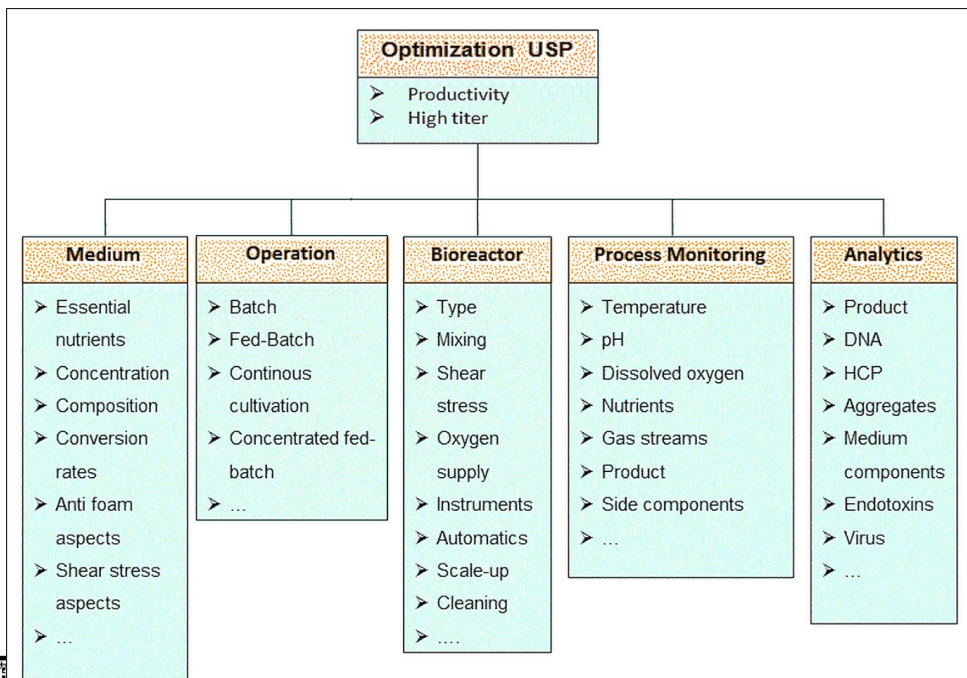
Optimization USP
➢ Productivity
➢ High titer

Medium
➢ Essential nutrients
➢ Concentration
➢ Composition
➢ Conversion rates
➢ Anti foam aspects
➢ Shear stress aspects
➢ ...

Operation
➢ Batch
➢ Fed-Batch
➢ Continous cultivation
➢ Concentrated fed-batch
➢ ...

Bioreactor
➢ Type
➢ Mixing
➢ Shear stress
➢ Oxygen supply
➢ Instruments
➢ Automatics
➢ Scale-up
➢ Cleaning
➢ ....

Process Monitoring
➢ Temperature
➢ pH
➢ Dissolved oxygen
➢ Nutrients
➢ Gas streams
➢ Product
➢ Side components
➢ ...

Analytics
➢ Product
➢ DNA
➢ HCP
➢ Aggregates
➢ Medium components
➢ Endotoxins
➢ Virus
➢ ...